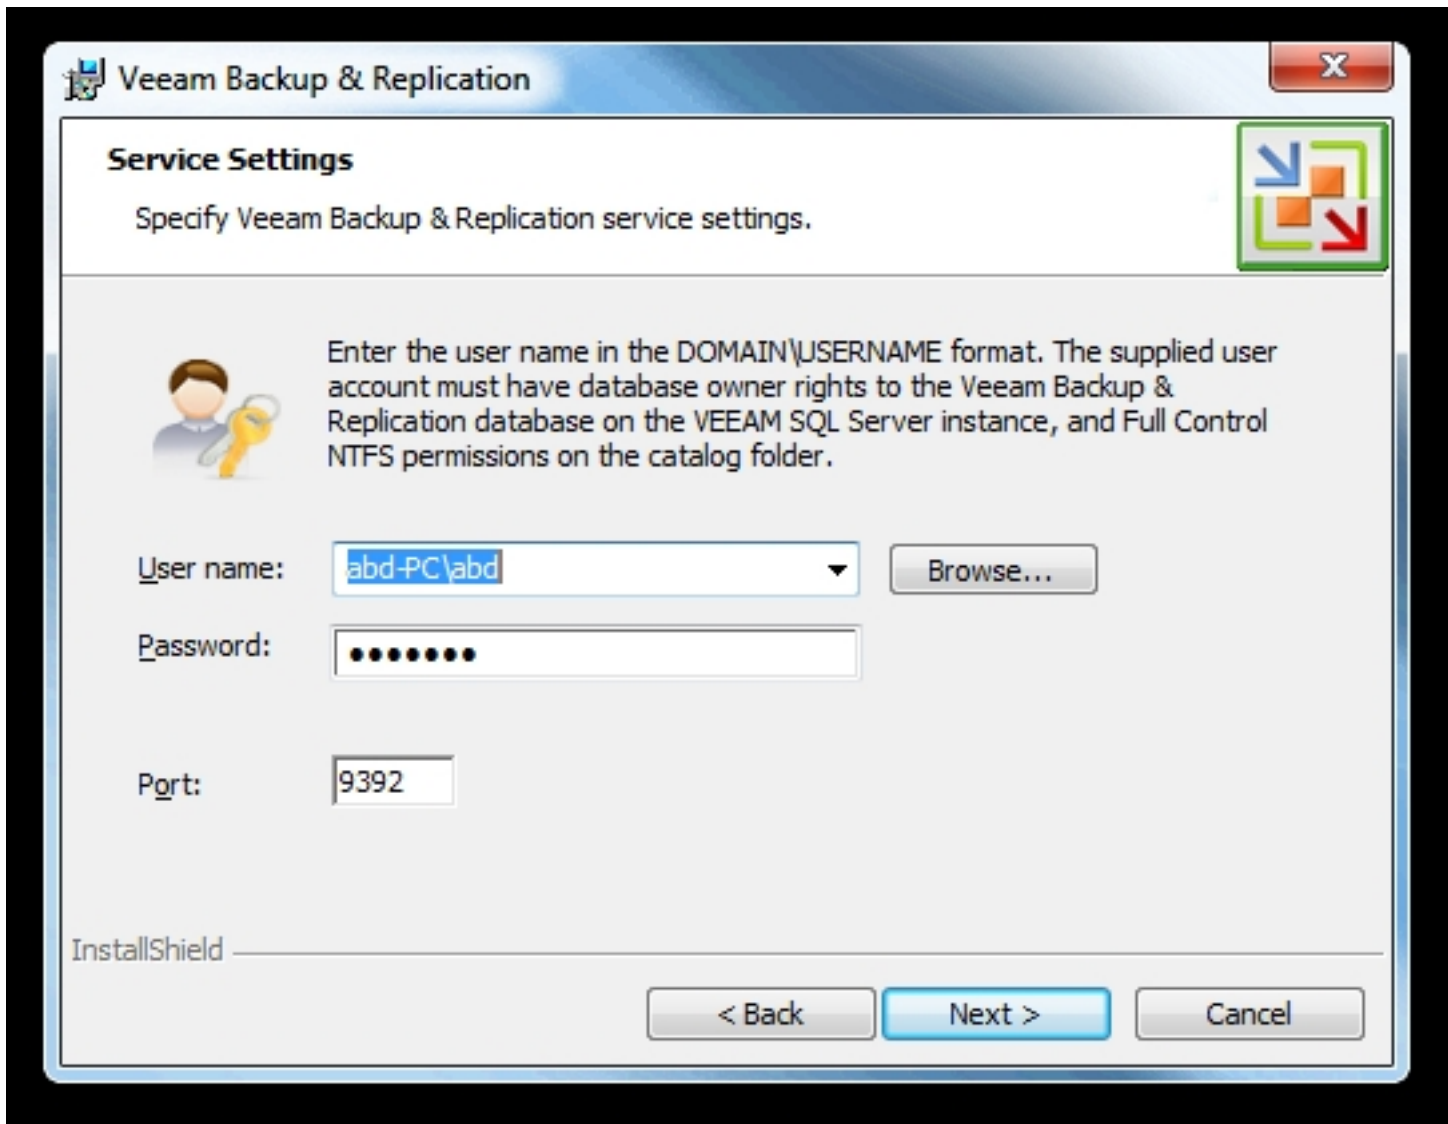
Veeam Backup & Replication

Service Settings

Specify Veeam Backup & Replication service settings.

Enter the user name in the DOMAIN\USERNAME format. The supplied user account must have database owner rights to the Veeam Backup & Replication database on the VEEAM SQL Server instance, and Full Control NTFS permissions on the catalog folder.

User name: abd-PC\abd Browse...

Password: •••••••

Port: 9392

InstallShield

< Back Next > Cancel